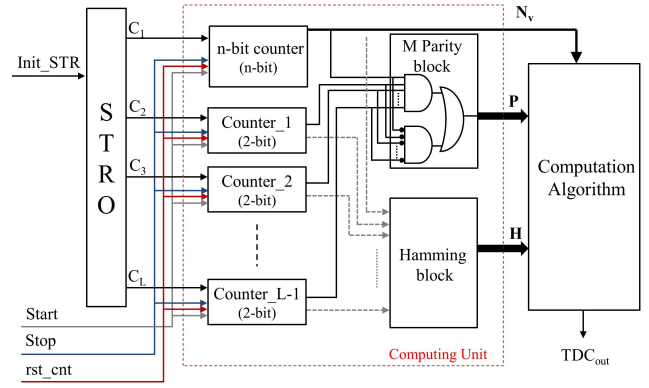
Init_STR

S
T
R
O

$C_1$
$C_2$
$C_3$
$C_L$

n-bit counter
(n-bit)

Counter_1
(2-bit)

Counter_2
(2-bit)

Counter_L-1
(2-bit)

M Parity block

Hamming block

$N_v$

P

H

Computation Algorithm

Start
Stop
rst_cnt

Computing Unit

$TDC_{out}$